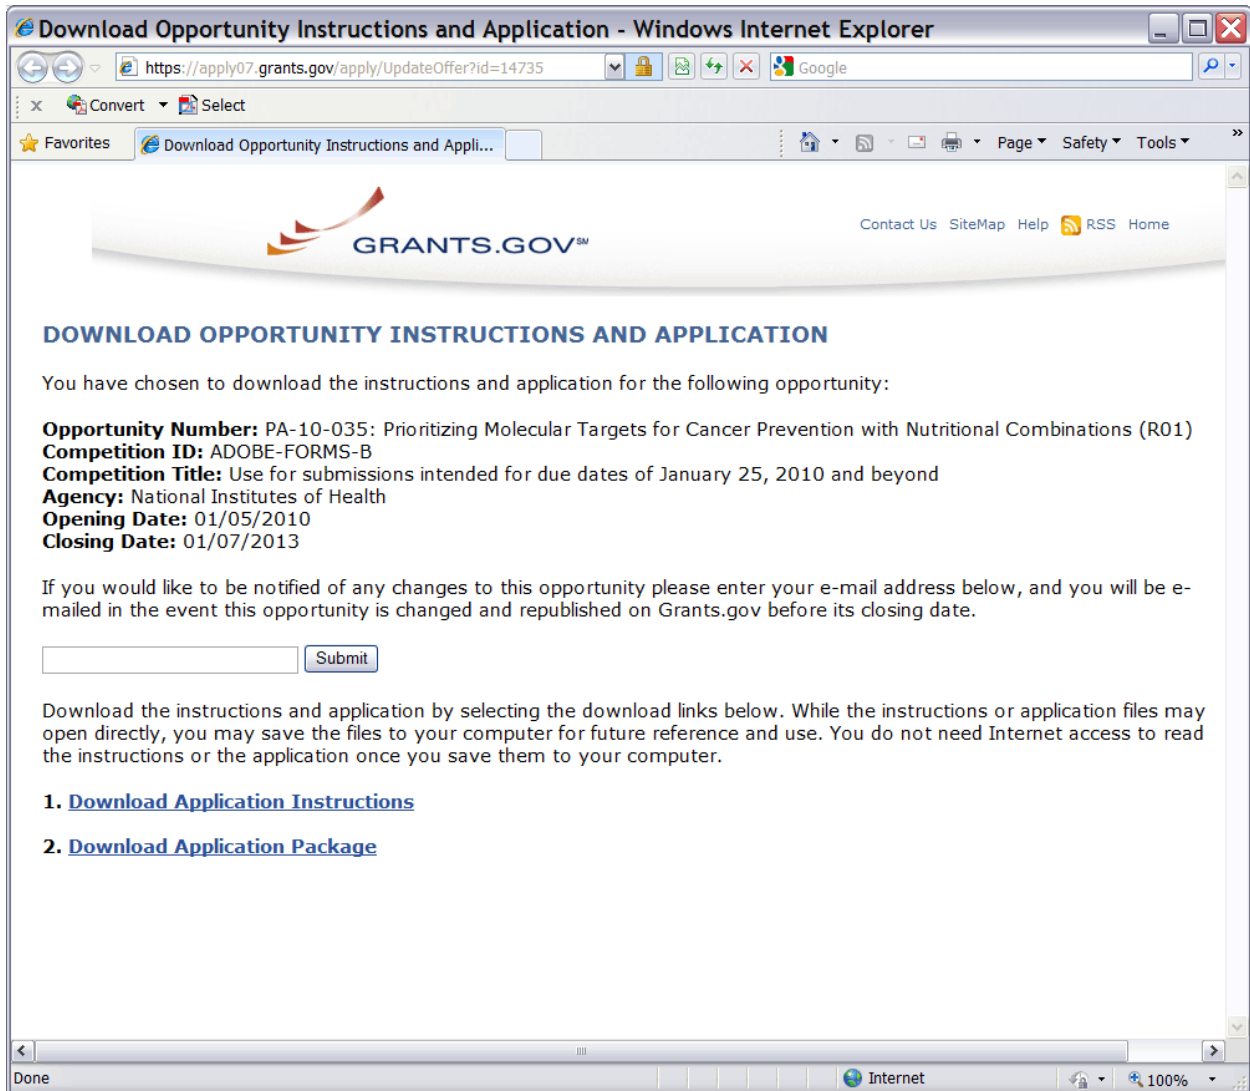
Download Opportunity Instructions and Application - Windows Internet Explorer

https://apply07.grants.gov/apply/UpdateOffer?id=14735

Google

Convert Select

Favorites Download Opportunity Instructions and Appli...

Page Safety Tools

GRANTS.GOV℠

Contact Us SiteMap Help RSS Home

DOWNLOAD OPPORTUNITY INSTRUCTIONS AND APPLICATION

You have chosen to download the instructions and application for the following opportunity:

**Opportunity Number:** PA-10-035: Prioritizing Molecular Targets for Cancer Prevention with Nutritional Combinations (R01)
**Competition ID:** ADOBE-FORMS-B
**Competition Title:** Use for submissions intended for due dates of January 25, 2010 and beyond
**Agency:** National Institutes of Health
**Opening Date:** 01/05/2010
**Closing Date:** 01/07/2013

If you would like to be notified of any changes to this opportunity please enter your e-mail address below, and you will be e-mailed in the event this opportunity is changed and republished on Grants.gov before its closing date.

Submit

Download the instructions and application by selecting the download links below. While the instructions or application files may open directly, you may save the files to your computer for future reference and use. You do not need Internet access to read the instructions or the application once you save them to your computer.

1. Download Application Instructions

2. Download Application Package

Done Internet 100%